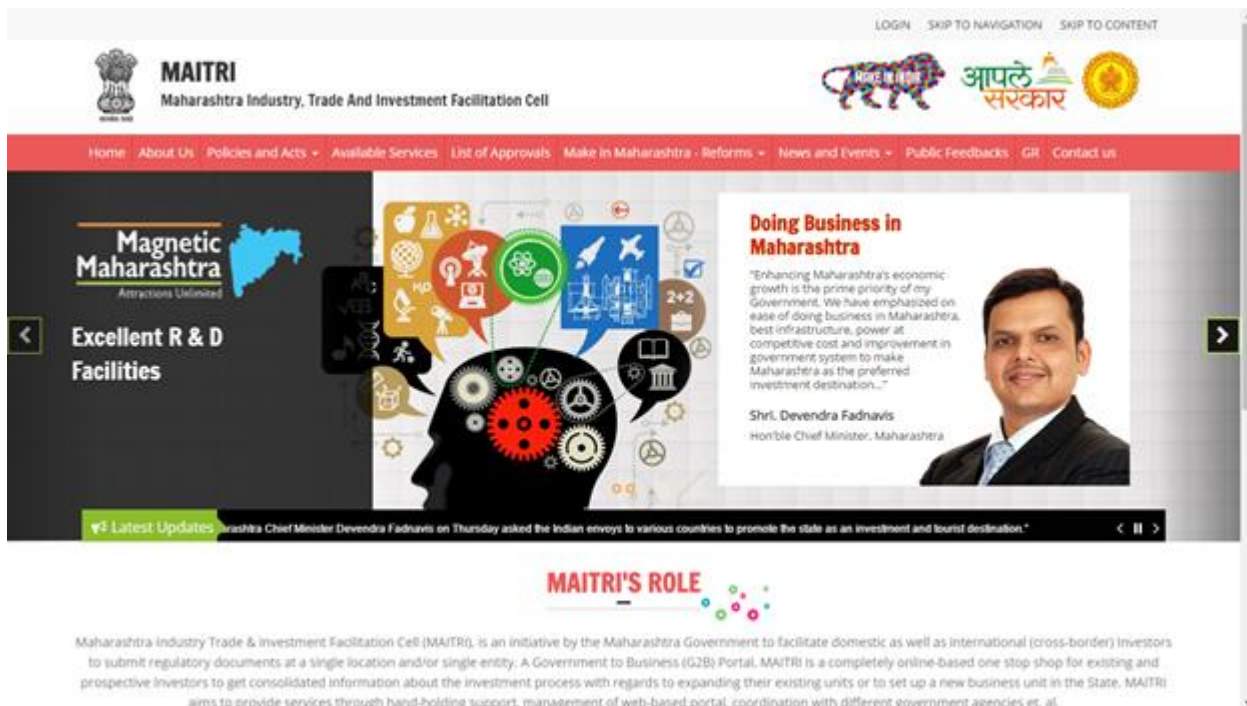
LOGIN SKIP TO NAVIGATION SKIP TO CONTENT

MAITRI
Maharashtra Industry, Trade And Investment Facilitation Cell

MAKE IN INDIA

आपले सरकार

Home About Us Policies and Acts Available Services List of Approvals Make in Maharashtra - Reforms News and Events Public Feedbacks GR Contact us

Magnetic Maharashtra
Attractions Unlimited

Excellent R & D Facilities

2+2

Doing Business in Maharashtra

"Enhancing Maharashtra's economic growth is the prime priority of my Government. We have emphasized on ease of doing business in Maharashtra, best infrastructure, power at competitive cost and improvement in government system to make Maharashtra as the preferred investment destination..."

Shri. Devendra Fadnavis
Hon'ble Chief Minister, Maharashtra

Latest Updates arashtra Chief Minister Devendra Fadnavis on Thursday asked the Indian envoys to various countries to promote the state as an investment and tourist destination."

MAITRI'S ROLE

Maharashtra Industry Trade & Investment Facilitation Cell (MAITRI), is an initiative by the Maharashtra Government to facilitate domestic as well as international (cross-border) investors to submit regulatory documents at a single location and/or single entity. A Government to Business (G2B) Portal. MAITRI is a completely online-based one stop shop for existing and prospective investors to get consolidated information about the investment process with regards to expanding their existing units or to set up a new business unit in the State. MAITRI aims to provide services through hand-holding support, management of web-based portal, coordination with different government agencies et. al.